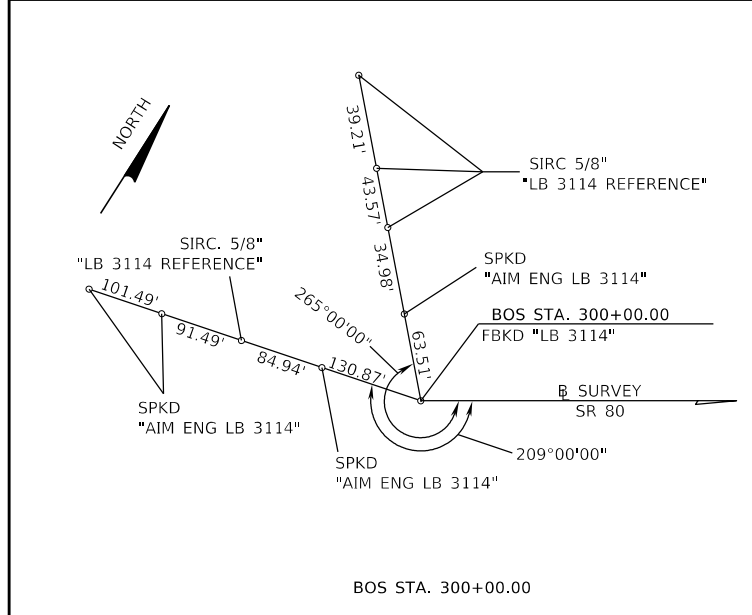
NORTH

39.21'

43.57'

SIRC 5/8"
"LB 3114 REFERENCE"

34.98'

SIRC. 5/8"
"LB 3114 REFERENCE"

SPKD
"AIM ENG LB 3114"

101.49'

265°00'00"

BOS STA. 300+00.00
FBKD "LB 3114"

91.49'

63.51'

84.94'

130.87'

℄ SURVEY
SR 80

SPKD
"AIM ENG LB 3114"

209°00'00"

SPKD
"AIM ENG LB 3114"

BOS STA. 300+00.00